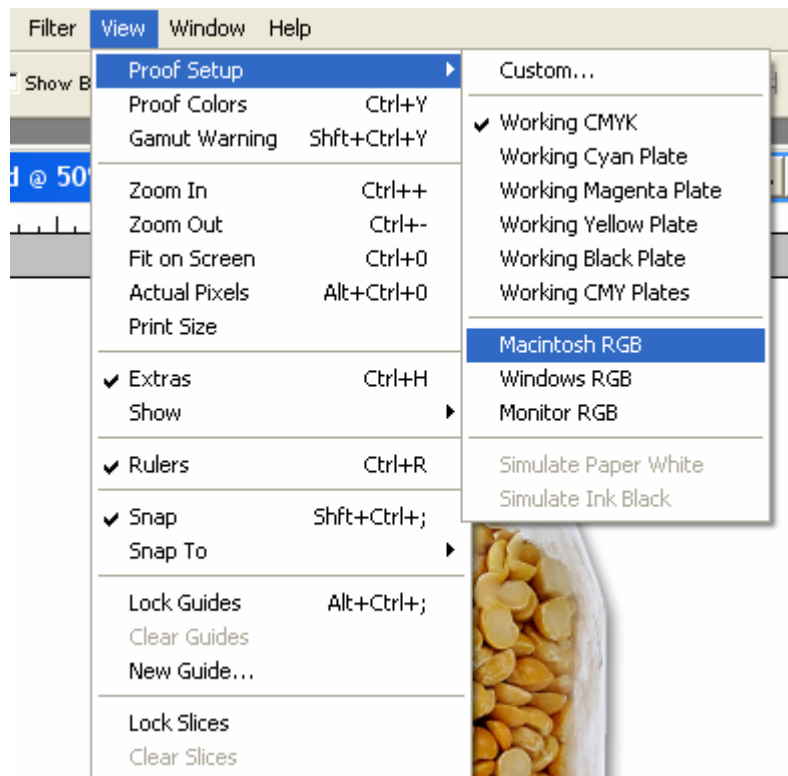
Filter View Window Help

Show B

d @ 50

Proof Setup
Proof Colors Ctrl+Y
Gamut Warning Shft+Ctrl+Y

Zoom In Ctrl++
Zoom Out Ctrl+-
Fit on Screen Ctrl+0
Actual Pixels Alt+Ctrl+0
Print Size

✔ Extras Ctrl+H
Show

✔ Rulers Ctrl+R

✔ Snap Shft+Ctrl+;
Snap To

Lock Guides Alt+Ctrl+;
Clear Guides
New Guide...

Lock Slices
Clear Slices

Custom...

✔ Working CMYK
Working Cyan Plate
Working Magenta Plate
Working Yellow Plate
Working Black Plate
Working CMY Plates

Macintosh RGB
Windows RGB
Monitor RGB

Simulate Paper White
Simulate Ink Black